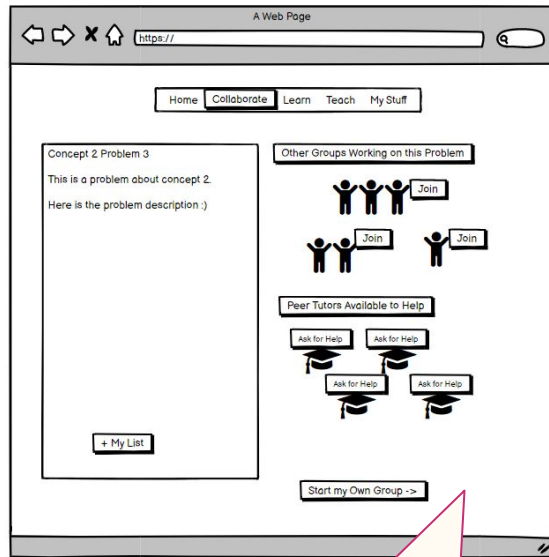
A Web Page

https://

Home Collaborate Learn Teach My Stuff

Concept 2 Problem 3

This is a problem about concept 2.

Here is the problem description :)

+ My List

Other Groups Working on this Problem

Join

Join

Join

Peer Tutors Available to Help

Ask for Help

Ask for Help

Ask for Help

Ask for Help

Start my Own Group ->